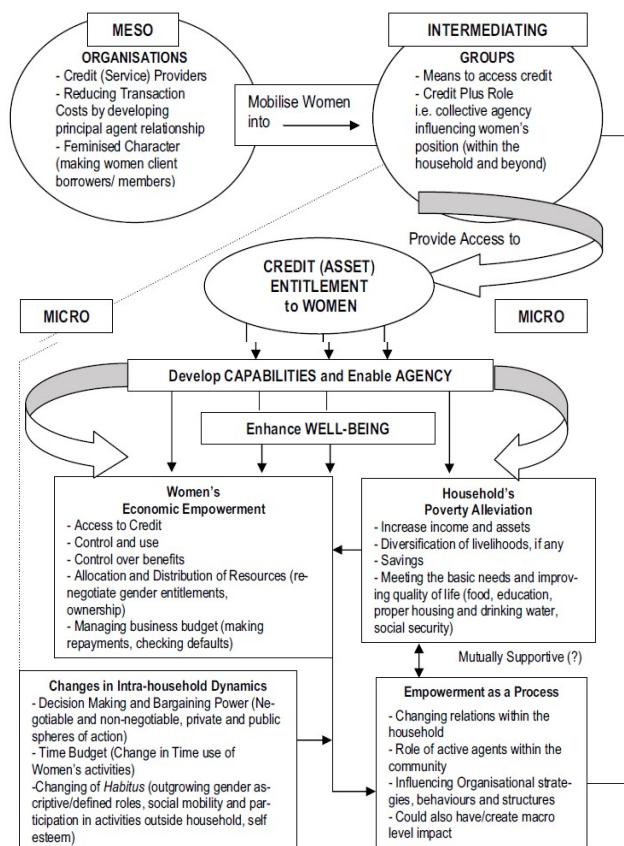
MESO

ORGANISATIONS
- Credit (Service) Providers
- Reducing Transaction Costs by developing principal agent relationship
- Feminised Character (making women client borrowers/ members)

Mobilise Women into

INTERMEDIATING

GROUPS
- Means to access credit
- Credit Plus Role
i.e. collective agency influencing women's position (within the household and beyond)

Provide Access to

CREDIT (ASSET) ENTITLEMENT to WOMEN

MICRO

MICRO

Develop CAPABILITIES and Enable AGENCY

Enhance WELL-BEING

Women's Economic Empowerment
- Access to Credit
- Control and use
- Control over benefits
- Allocation and Distribution of Resources (renegotiate gender entitlements, ownership)
- Managing business budget (making repayments, checking defaults)

Household's Poverty Alleviation
- Increase income and assets
- Diversification of livelihoods, if any
- Savings
- Meeting the basic needs and improving quality of life (food, education, proper housing and drinking water, social security)

Mutually Supportive (?)

Changes in Intra-household Dynamics
- Decision Making and Bargaining Power (Negotiable and non-negotiable, private and public spheres of action)
- Time Budget (Change in Time use of Women's activities)
-Changing of *Habitus* (outgrowing gender ascriptive/defined roles, social mobility and participation in activities outside household, self esteem)

Empowerment as a Process
- Changing relations within the household
- Role of active agents within the community
- Influencing Organisational strategies, behaviours and structures
- Could also have/create macro level impact